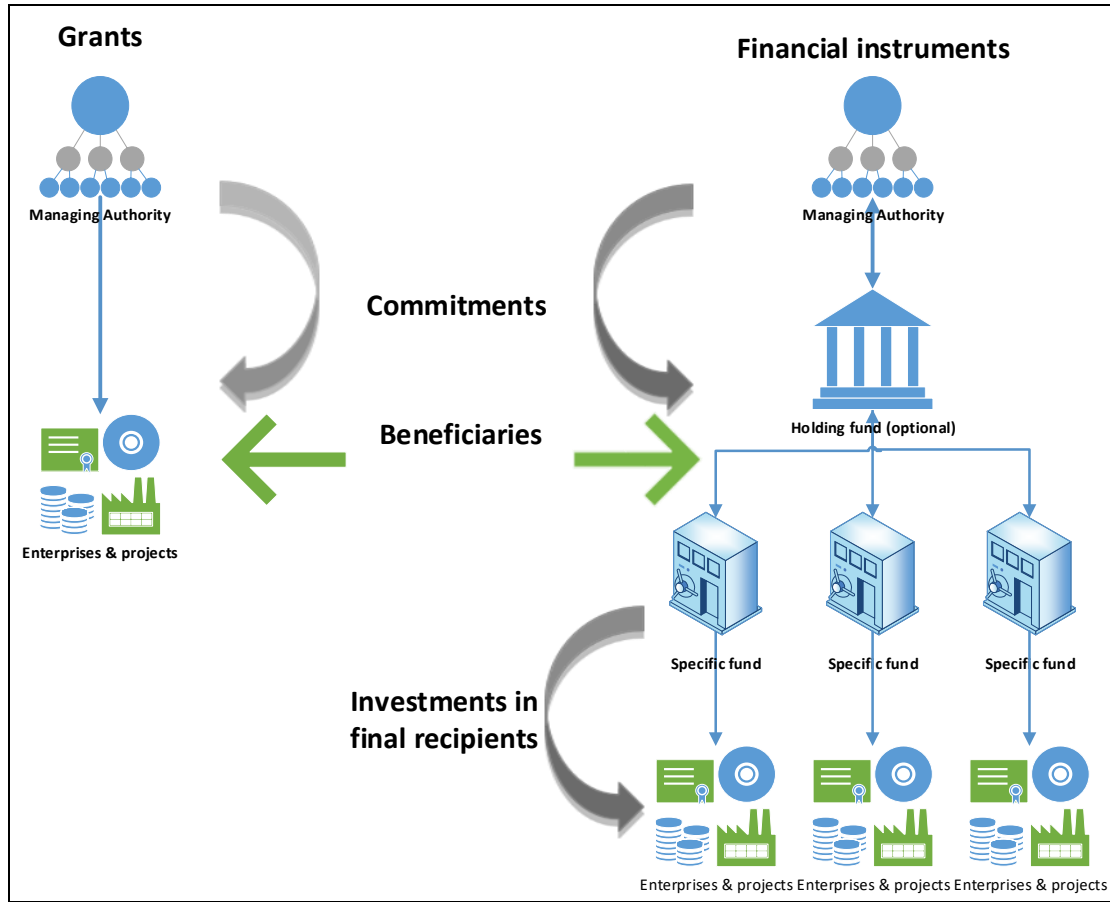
Grants

Managing Authority

Enterprises & projects

Commitments

Beneficiaries

Investments in final recipients

Financial instruments

Managing Authority

Holding fund (optional)

Specific fund

Specific fund

Specific fund

Enterprises & projects

Enterprises & projects

Enterprises & projects